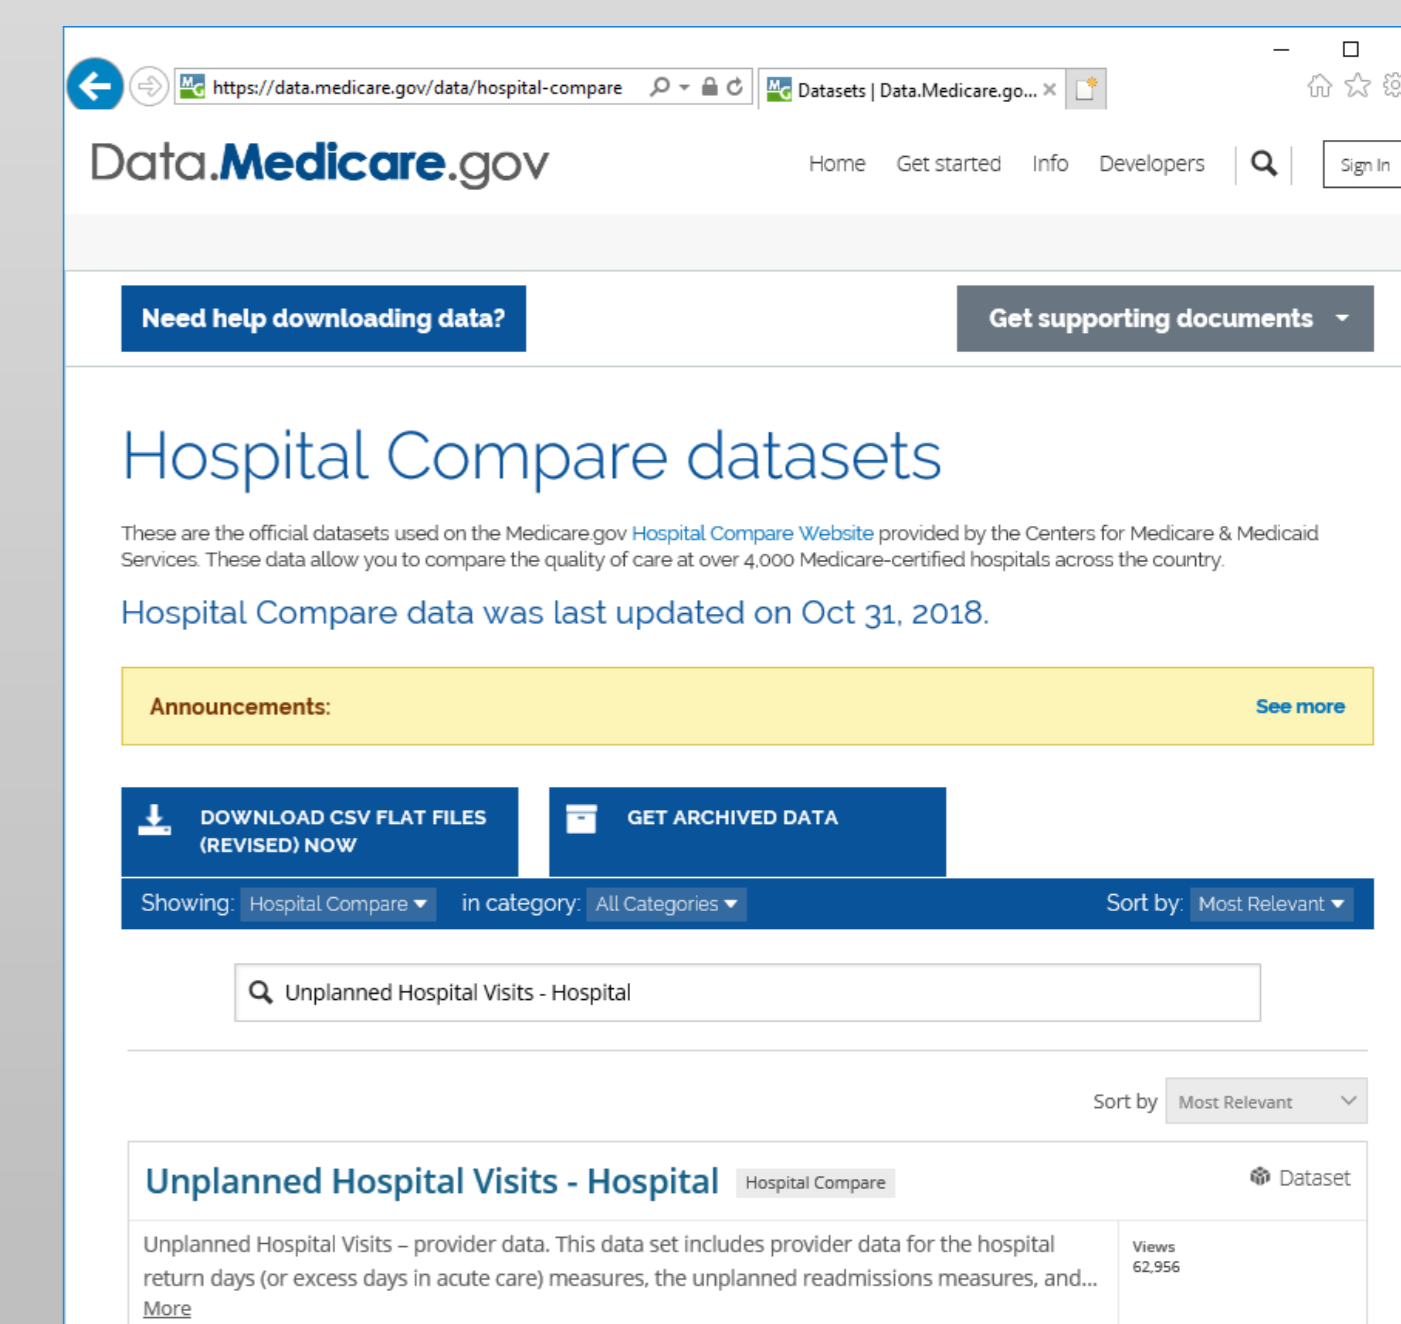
https://data.medicare.gov/data/hospital-compare

Datasets | Data.Medicare.go...

Data.Medicare.gov

Home Get started Info Developers Sign In

Need help downloading data?

Get supporting documents

Hospital Compare datasets

These are the official datasets used on the Medicare.gov Hospital Compare Website provided by the Centers for Medicare & Medicaid Services. These data allow you to compare the quality of care at over 4,000 Medicare-certified hospitals across the country.

Hospital Compare data was last updated on Oct 31, 2018.

Announcements:

See more

DOWNLOAD CSV FLAT FILES (REVISED) NOW

GET ARCHIVED DATA

Showing: Hospital Compare in category: All Categories Sort by: Most Relevant

Unplanned Hospital Visits - Hospital

Sort by Most Relevant

Unplanned Hospital Visits - Hospital Hospital Compare

Dataset

Unplanned Hospital Visits – provider data. This data set includes provider data for the hospital return days (or excess days in acute care) measures, the unplanned readmissions measures, and... More

Views
62,956